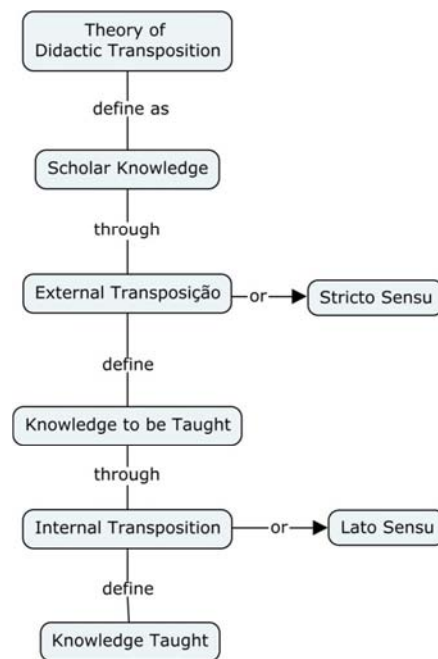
Theory of Didactic Transposition

define as

Scholar Knowledge

through

External Transposição

or

Stricto Sensu

define

Knowledge to be Taught

through

Internal Transposition

or

Lato Sensu

define

Knowledge Taught